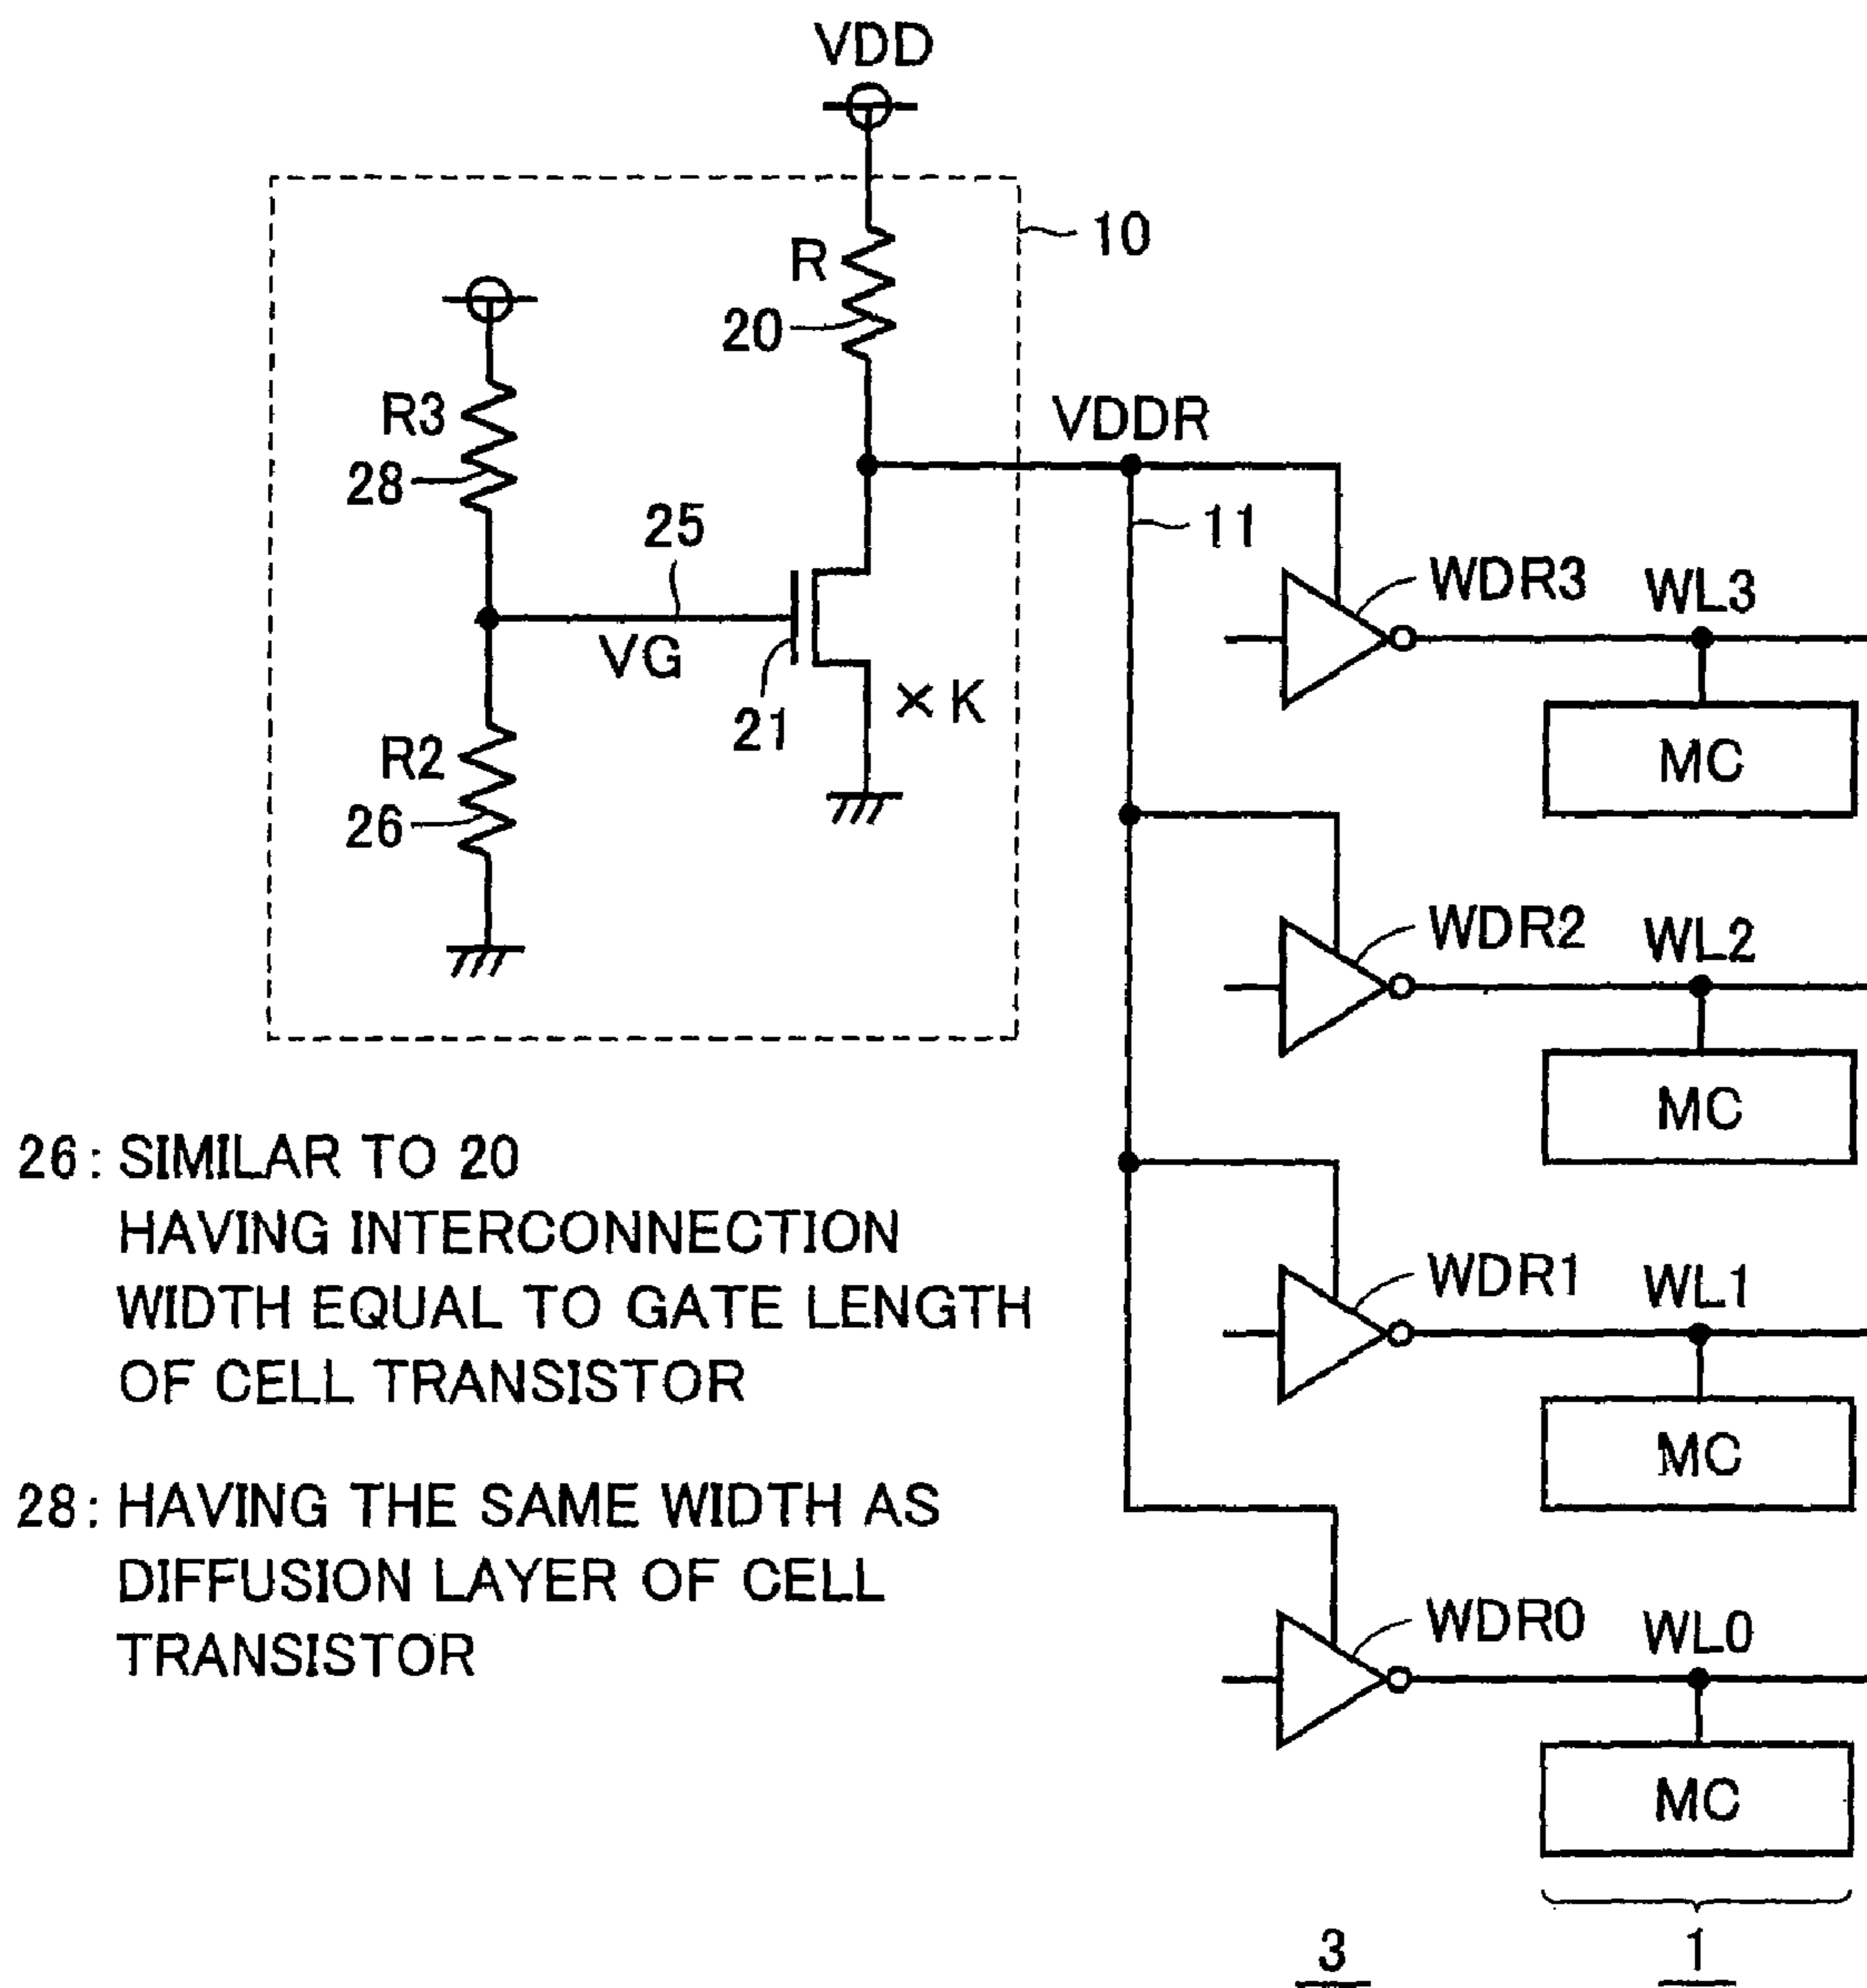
VDD

10

R

20

R3

28

25

VDDR

11

VG

21

×K

R2

26

WDR3

WL3

MC

WDR2

WL2

MC

WDR1

WL1

MC

WDR0

WL0

MC

26: SIMILAR TO 20 HAVING INTERCONNECTION WIDTH EQUAL TO GATE LENGTH OF CELL TRANSISTOR

28: HAVING THE SAME WIDTH AS DIFFUSION LAYER OF CELL TRANSISTOR

3

1